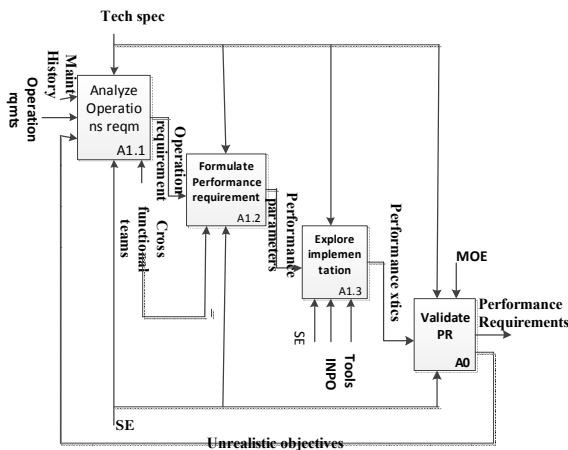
Tech spec

Maint History

Operation rqmts

Analyze Operations reqm

A1.1

Operation requirement

Formulate Performance requirement

A1.2

Cross functional teams

Performance parameters

Explore implemention

A1.3

SE

INPO

Tools

Performance xtics

MOE

Validate PR

A0

Performance Requirements

SE

Unrealistic objectives